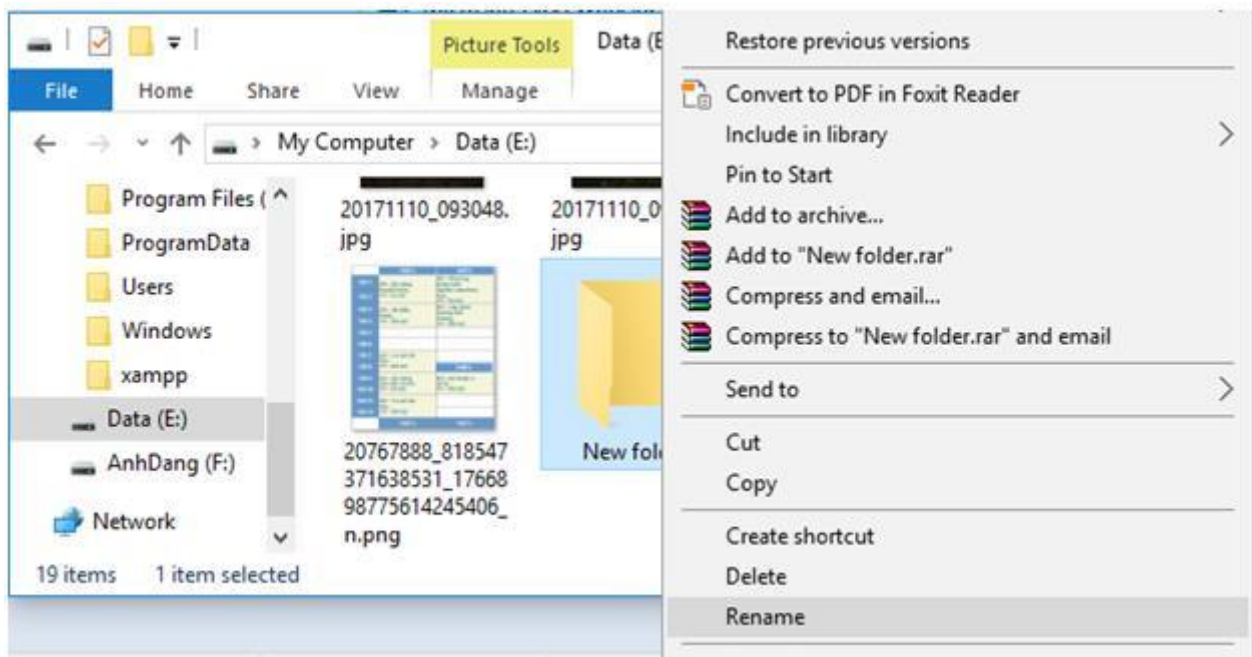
Picture Tools
Data (E

File Home Share View Manage

My Computer > Data (E:)

Program Files (
ProgramData
Users
Windows
xampp
Data (E:)
AnhDang (F:)
Network

20171110_093048.jpg
20171110_0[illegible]jpg
20767888_818547371638531_1766898775614245406_n.png
New fol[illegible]

19 items 1 item selected

Restore previous versions
Convert to PDF in Foxit Reader
Include in library
Pin to Start
Add to archive...
Add to "New folder.rar"
Compress and email...
Compress to "New folder.rar" and email
Send to
Cut
Copy
Create shortcut
Delete
Rename